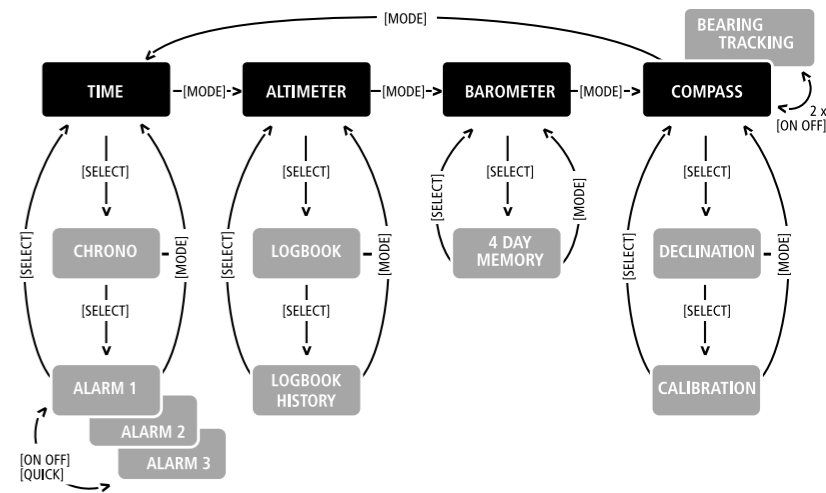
[MODE]

BEARING TRACKING

TIME [MODE] ALTIMETER [MODE] BAROMETER [MODE] COMPASS

2 x [ON OFF]

[SELECT]

CHRONO

[MODE]

[SELECT]

[SELECT]

ALARM 1

ALARM 2

ALARM 3

[ON OFF] [QUICK]

[SELECT]

LOGBOOK

[MODE]

[SELECT]

[SELECT]

LOGBOOK HISTORY

[SELECT]

4 DAY MEMORY

[SELECT]

[MODE]

[SELECT]

DECLINATION

[MODE]

[SELECT]

[SELECT]

CALIBRATION